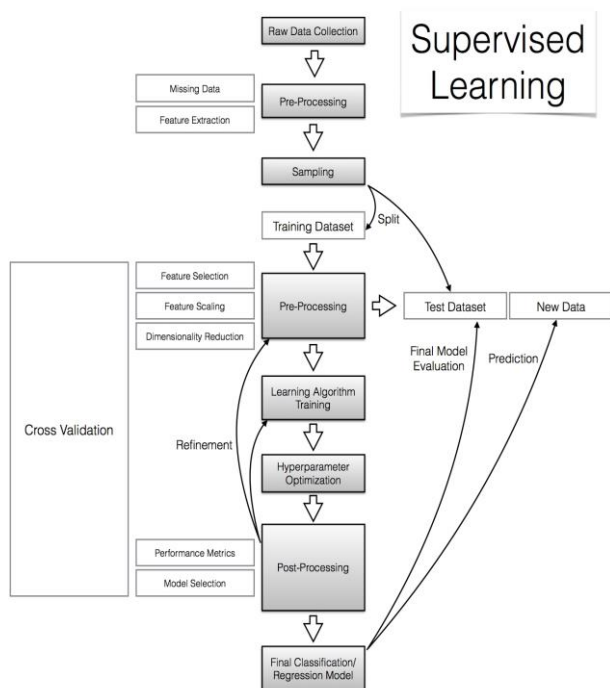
Raw Data Collection

Supervised Learning

Missing Data

Feature Extraction

Pre-Processing

Sampling

Split

Training Dataset

Cross Validation

Feature Selection

Feature Scaling

Dimensionality Reduction

Pre-Processing

Test Dataset

New Data

Final Model Evaluation

Prediction

Learning Algorithm Training

Refinement

Hyperparameter Optimization

Performance Metrics

Model Selection

Post-Processing

Final Classification/ Regression Model